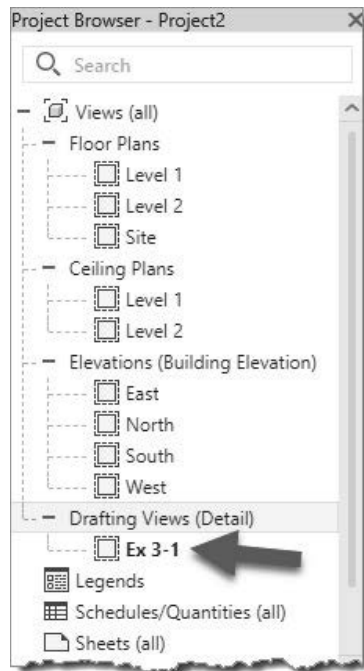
Project Browser - Project2

Search

Views (all)
Floor Plans
Level 1
Level 2
Site
Ceiling Plans
Level 1
Level 2
Elevations (Building Elevation)
East
North
South
West
Drafting Views (Detail)
Ex 3-1
Legends
Schedules/Quantities (all)
Sheets (all)